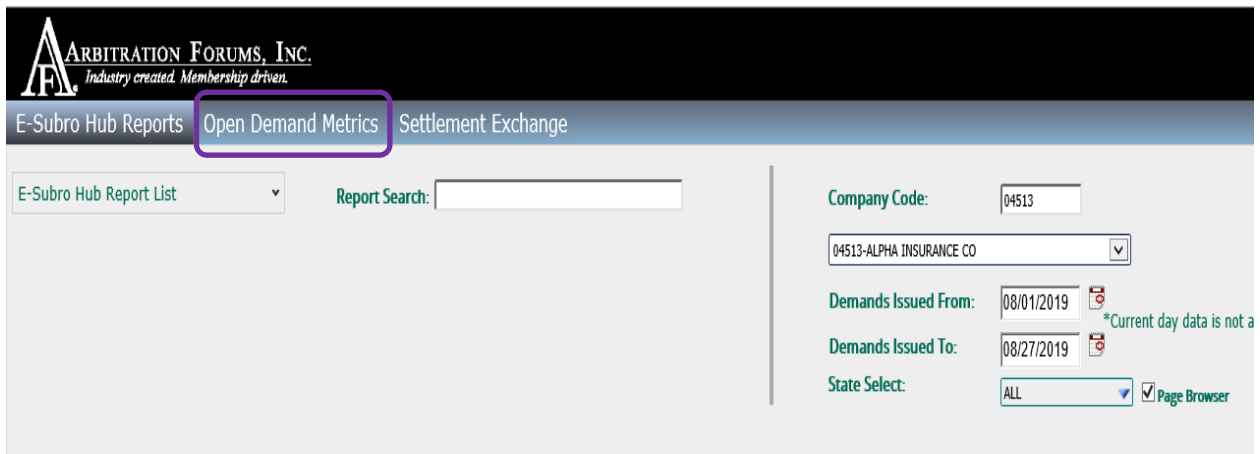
AF ARBITRATION FORUMS, INC.
Industry created. Membership driven.

E-Subro Hub Reports Open Demand Metrics Settlement Exchange

E-Subro Hub Report List

Report Search:

Company Code: 04513

04513-ALPHA INSURANCE CO

Demands Issued From: 08/01/2019 *Current day data is not a

Demands Issued To: 08/27/2019

State Select: ALL

Page Browser